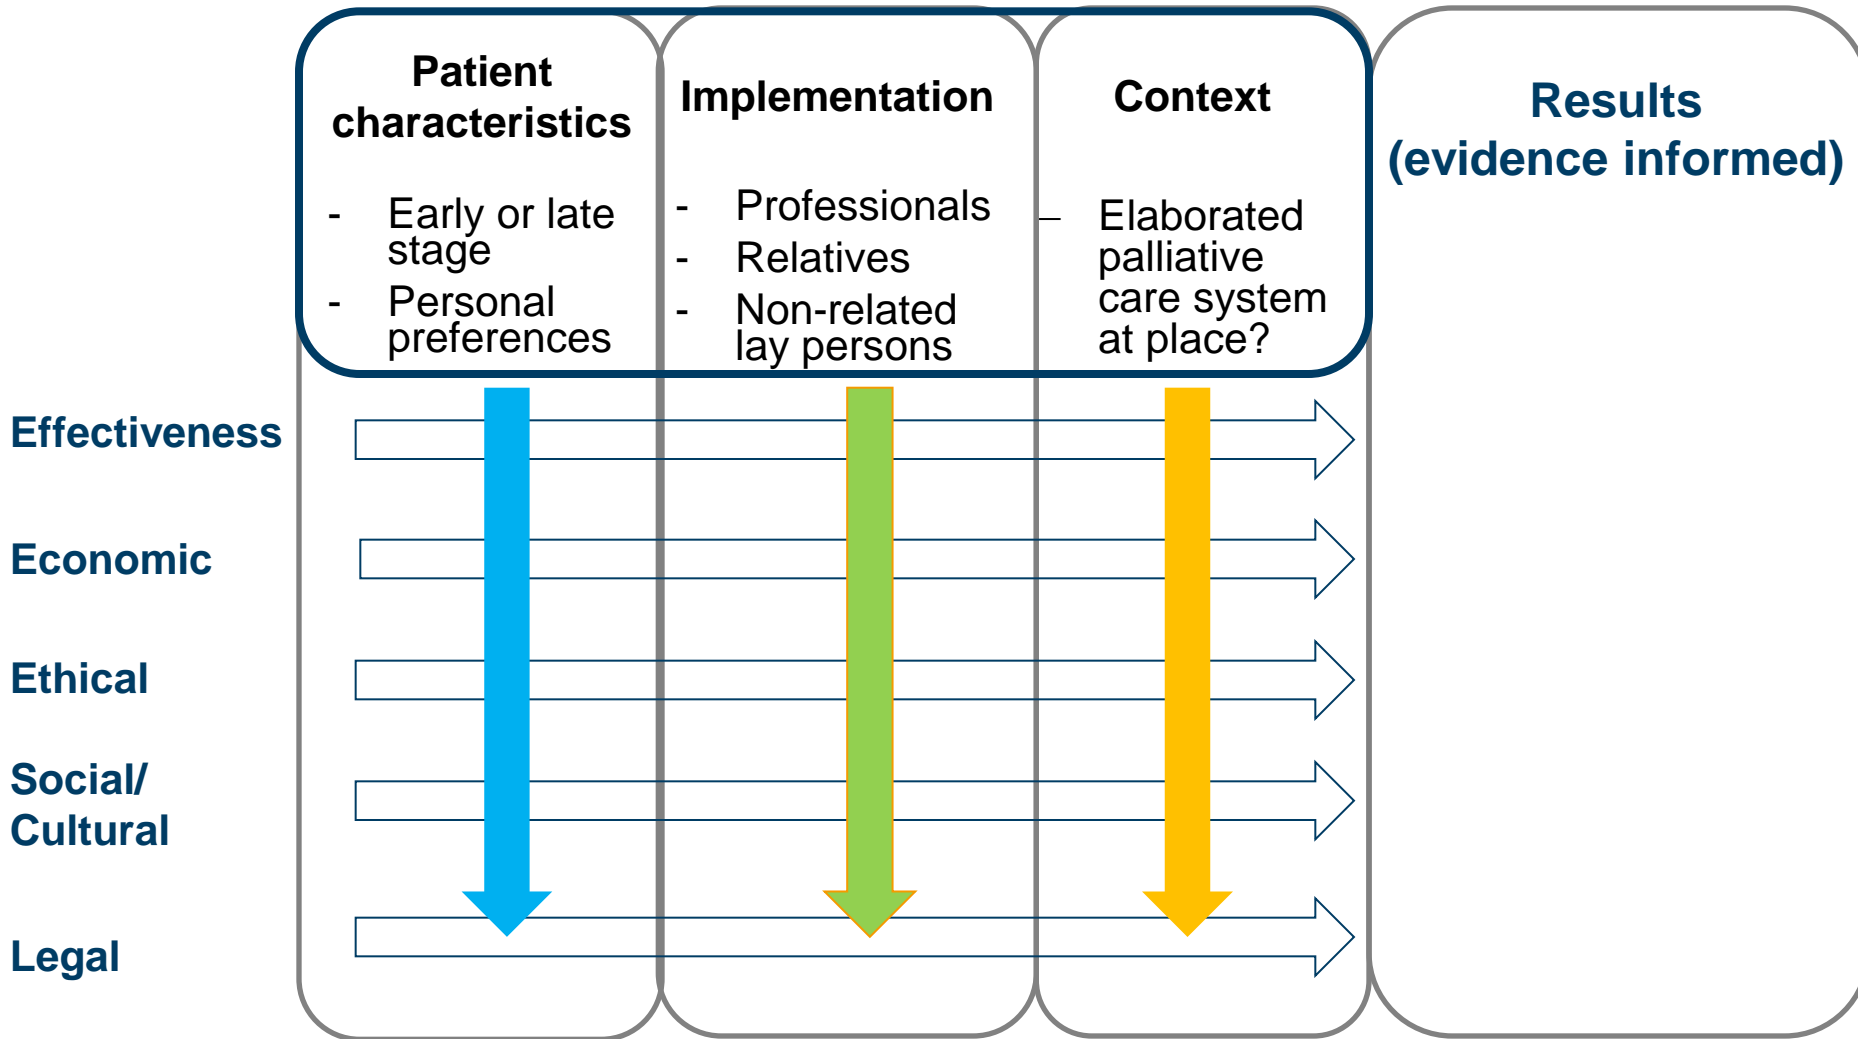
Patient characteristics

- Early or late stage
- Personal preferences

Implementation

- Professionals
- Relatives
- Non-related lay persons

Context

– Elaborated palliative care system at place?

Results (evidence informed)

Effectiveness

Economic

Ethical

Social/ Cultural

Legal